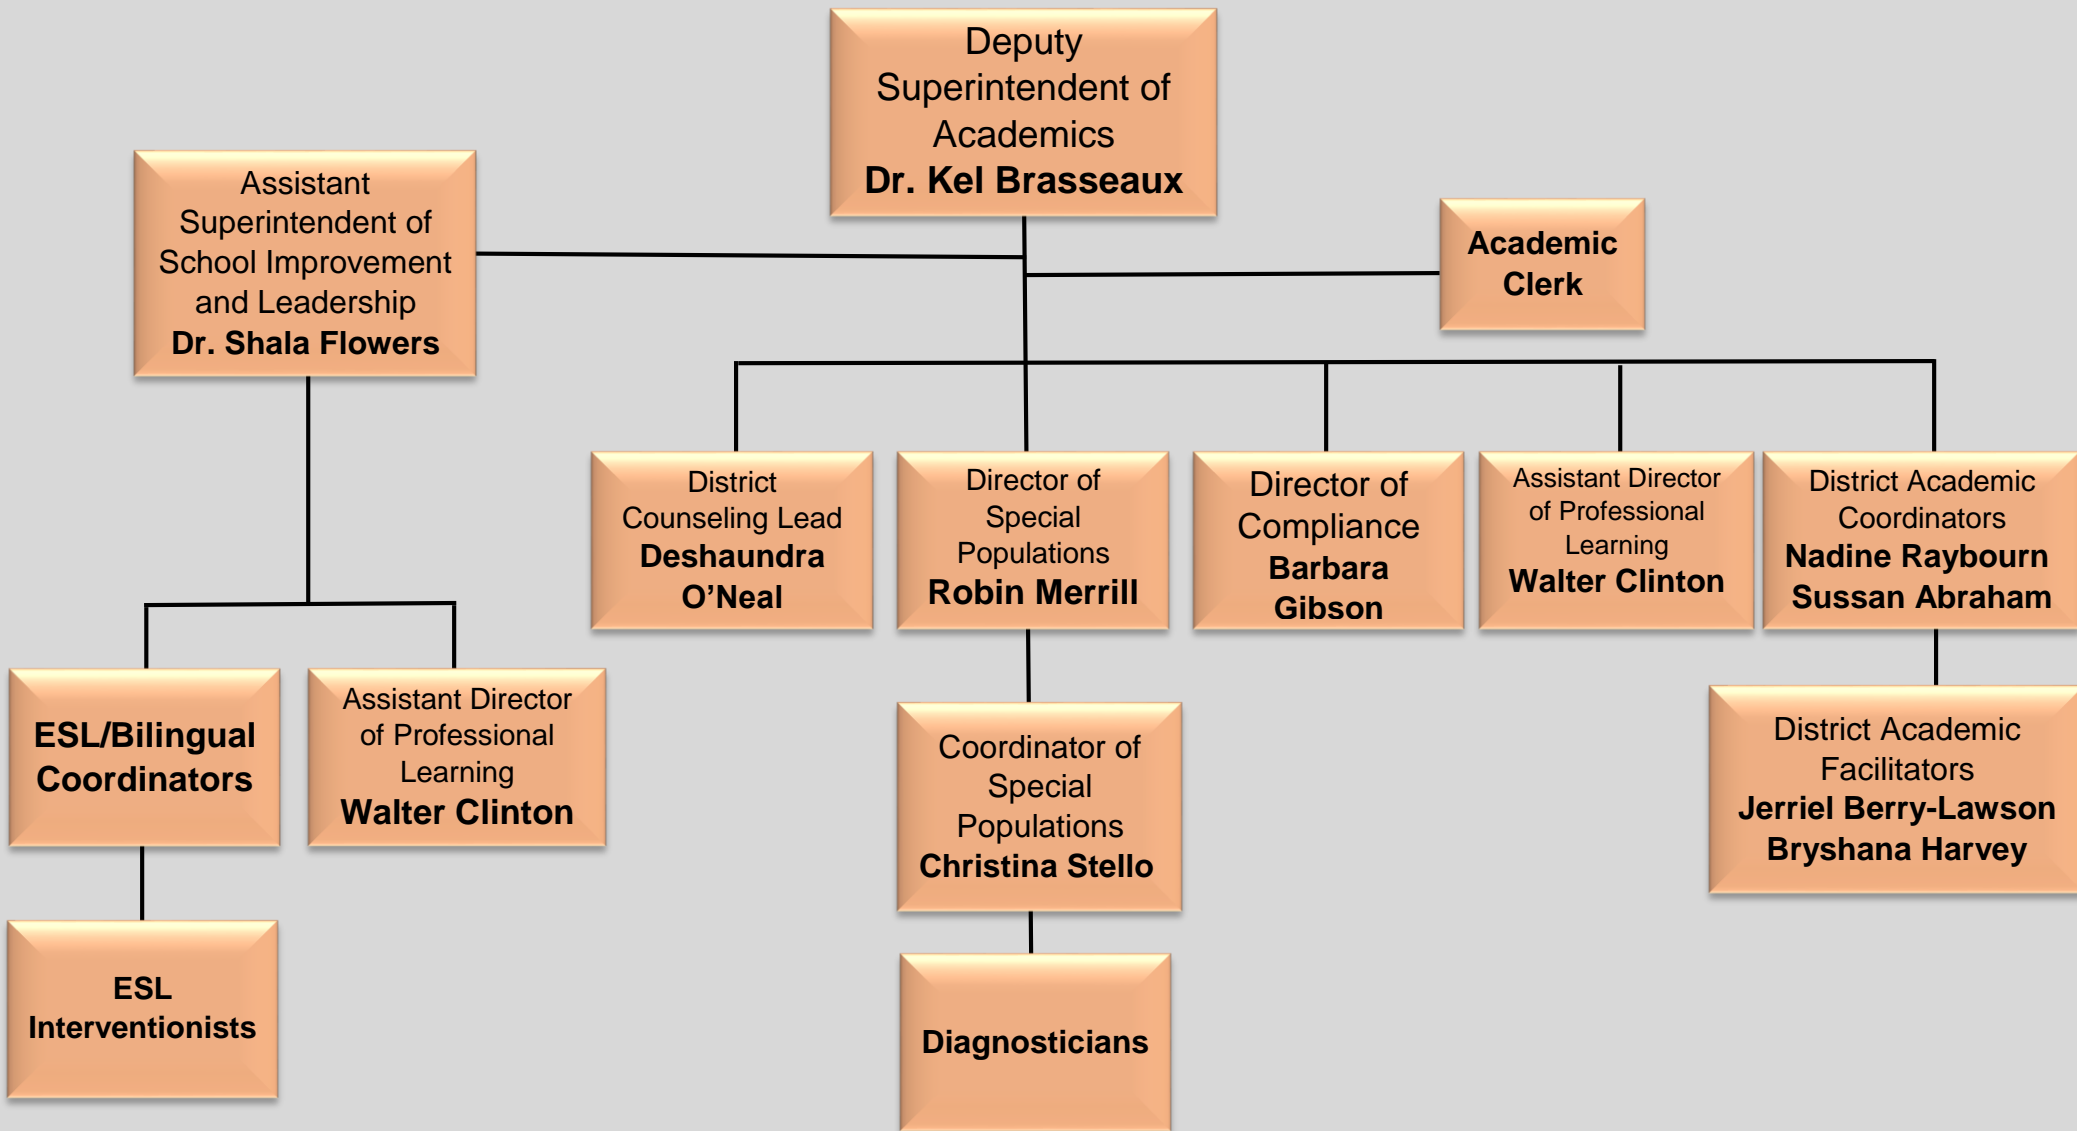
Deputy Superintendent of Academics
**Dr. Kel Brasseaux**

Assistant Superintendent of School Improvement and Leadership
**Dr. Shala Flowers**

**Academic Clerk**

District Counseling Lead
**Deshaundra O'Neal**

Director of Special Populations
**Robin Merrill**

Director of Compliance
**Barbara Gibson**

Assistant Director of Professional Learning
**Walter Clinton**

District Academic Coordinators
**Nadine Raybourn**
**Sussan Abraham**

**ESL/Bilingual Coordinators**

Assistant Director of Professional Learning
**Walter Clinton**

Coordinator of Special Populations
**Christina Stello**

District Academic Facilitators
**Jerriel Berry-Lawson**
**Bryshana Harvey**

**ESL Interventionists**

**Diagnosticians**